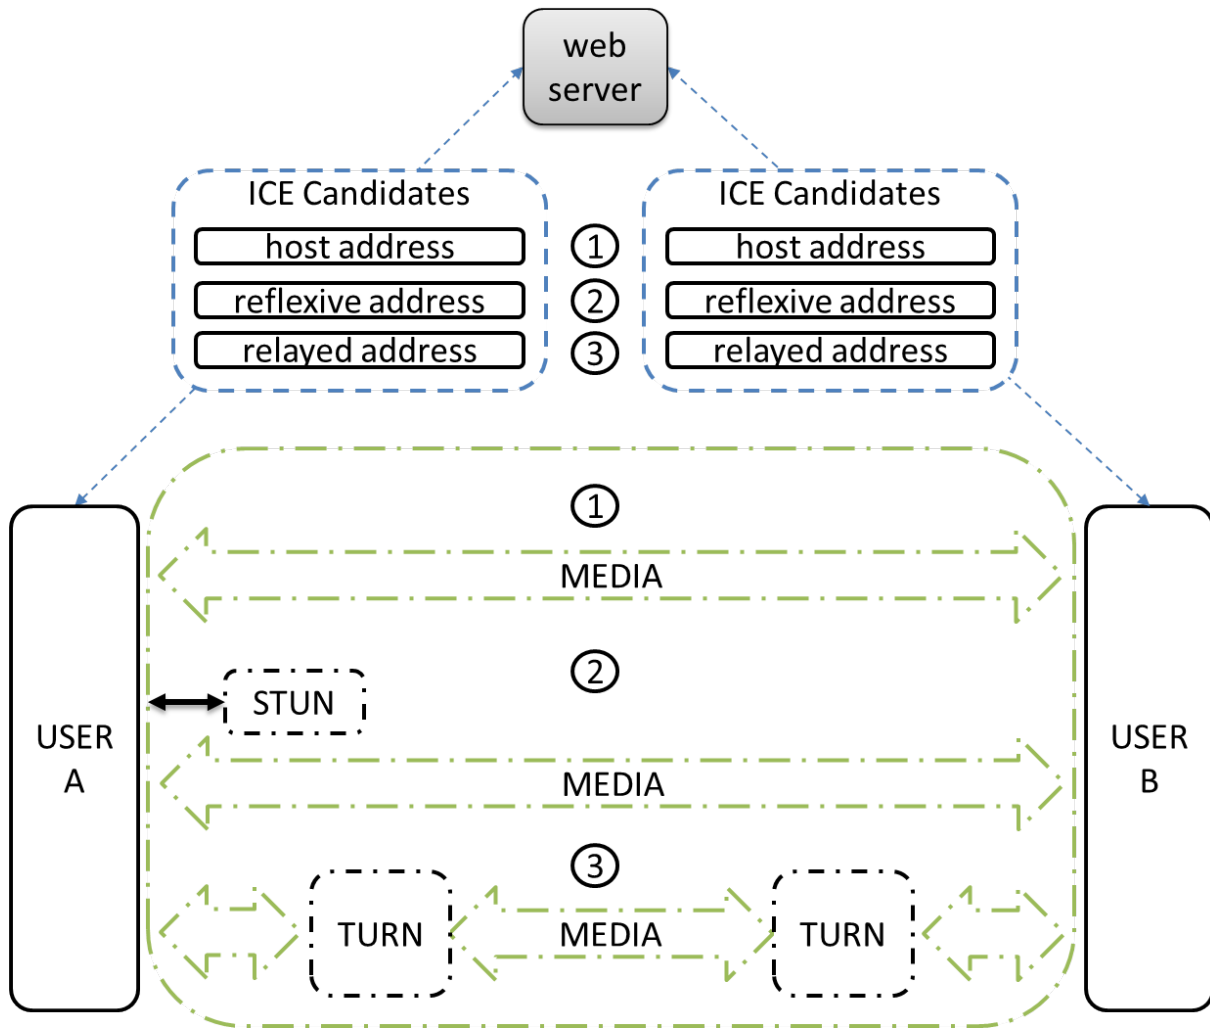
web server

ICE Candidates
host address
reflexive address
relayed address

① ② ③

ICE Candidates
host address
reflexive address
relayed address

USER A

①
MEDIA

②
STUN
MEDIA

③
TURN
MEDIA
TURN

USER B